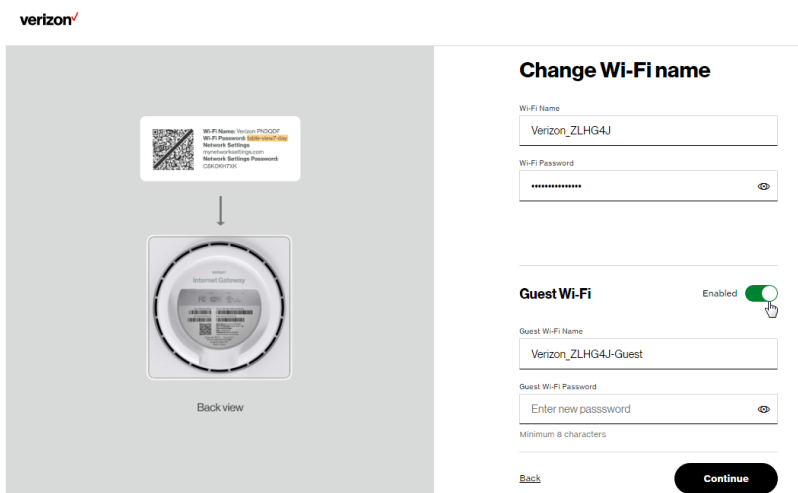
verizon✓

Wi-Fi Name: Verizon PN3QDF
Wi-Fi Password: cable-view7-day
Network Settings
mynetworksettings.com
Network Settings Password:
C8KDKH7XK

verizon
Internet Gateway

Back view

Change Wi-Fi name

Wi-Fi Name
Verizon_ZLHG4J

Wi-Fi Password
••••••••••••••••

Guest Wi-Fi
Enabled

Guest Wi-Fi Name
Verizon_ZLHG4J-Guest

Guest Wi-Fi Password
Enter new passsword
Minimum 8 characters

Back
Continue